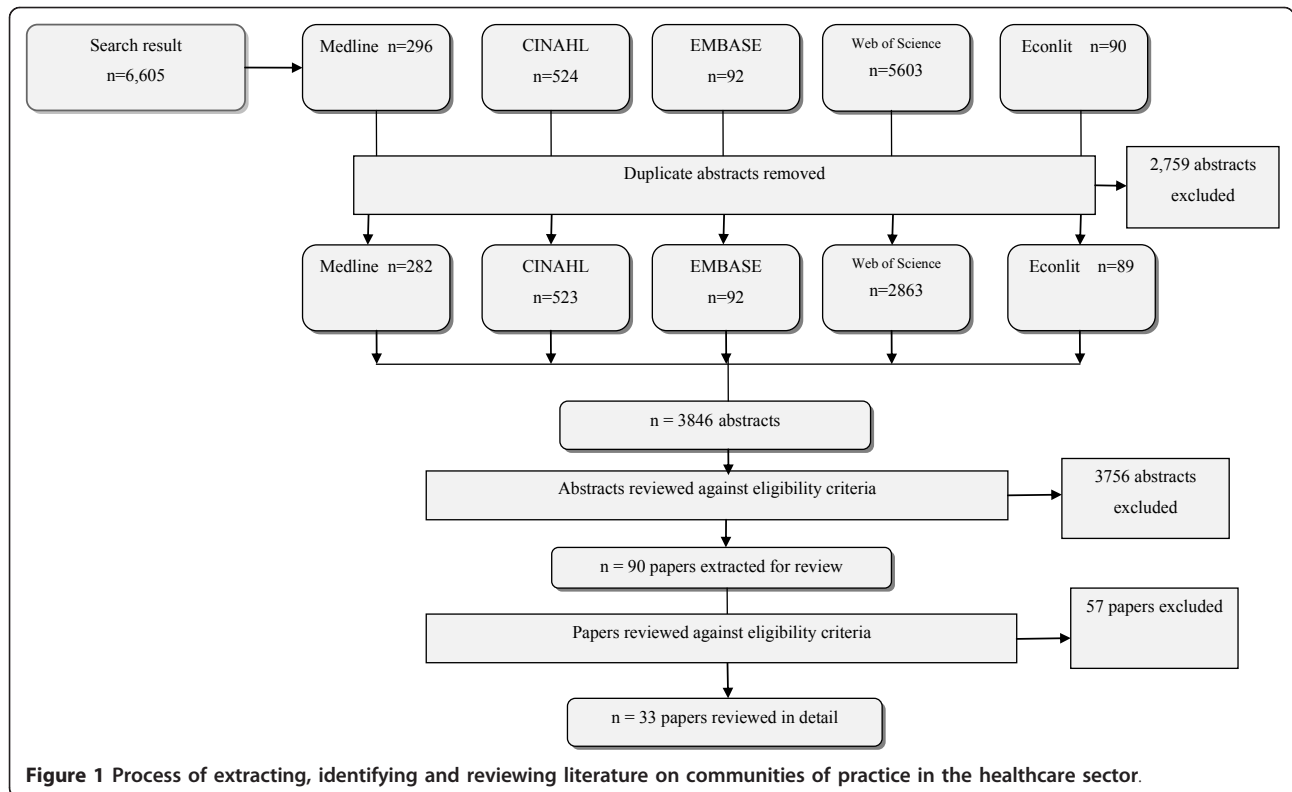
Search result n=6,605

Medline n=296

CINAHL n=524

EMBASE n=92

Web of Science n=5603

Econlit n=90

Duplicate abstracts removed

2,759 abstracts excluded

Medline n=282

CINAHL n=523

EMBASE n=92

Web of Science n=2863

Econlit n=89

n = 3846 abstracts

Abstracts reviewed against eligibility criteria

3756 abstracts excluded

n = 90 papers extracted for review

Papers reviewed against eligibility criteria

57 papers excluded

n = 33 papers reviewed in detail

Figure 1 Process of extracting, identifying and reviewing literature on communities of practice in the healthcare sector.